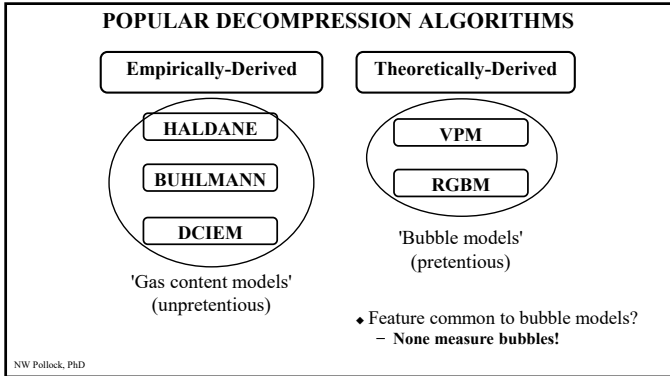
POPULAR DECOMPRESSION ALGORITHMS

Empirically-Derived

HALDANE

BUHLMANN

DCIEM

'Gas content models' (unpretentious)

Theoretically-Derived

VPM

RGBM

'Bubble models' (pretentious)

Feature common to bubble models?
– None measure bubbles!

NW Pollock, PhD